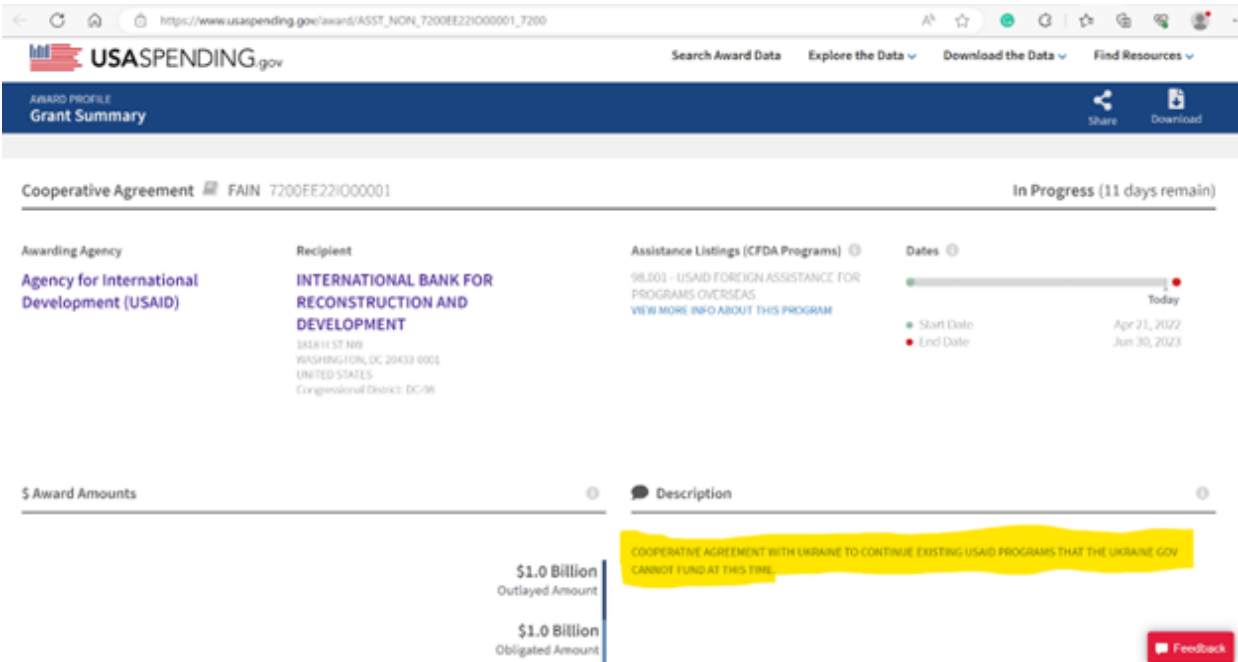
https://www.usaspending.gov/award/ASST_NON_7200EE22IO00001_7200

USASPENDING.gov

Search Award Data Explore the Data Download the Data Find Resources

AWARD PROFILE
Grant Summary

Share Download

Cooperative Agreement FAIN 7200EE22IO00001

In Progress (11 days remain)

Awarding Agency
Agency for International Development (USAID)

Recipient
INTERNATIONAL BANK FOR RECONSTRUCTION AND DEVELOPMENT
1818 H ST NW
WASHINGTON, DC 20433-0001
UNITED STATES
Congressional District: DC-98

Assistance Listings (CFDA Programs)
98.001 - USAID FOREIGN ASSISTANCE FOR PROGRAMS OVERSEAS
VIEW MORE INFO ABOUT THIS PROGRAM

Dates
Today
Start Date Apr 21, 2022
End Date Jun 30, 2023

$ Award Amounts

$1.0 Billion
Outlayed Amount

$1.0 Billion
Obligated Amount

Description

COOPERATIVE AGREEMENT WITH UKRAINE TO CONTINUE EXISTING USAID PROGRAMS THAT THE UKRAINE GOV CANNOT FUND AT THIS TIME.

Feedback